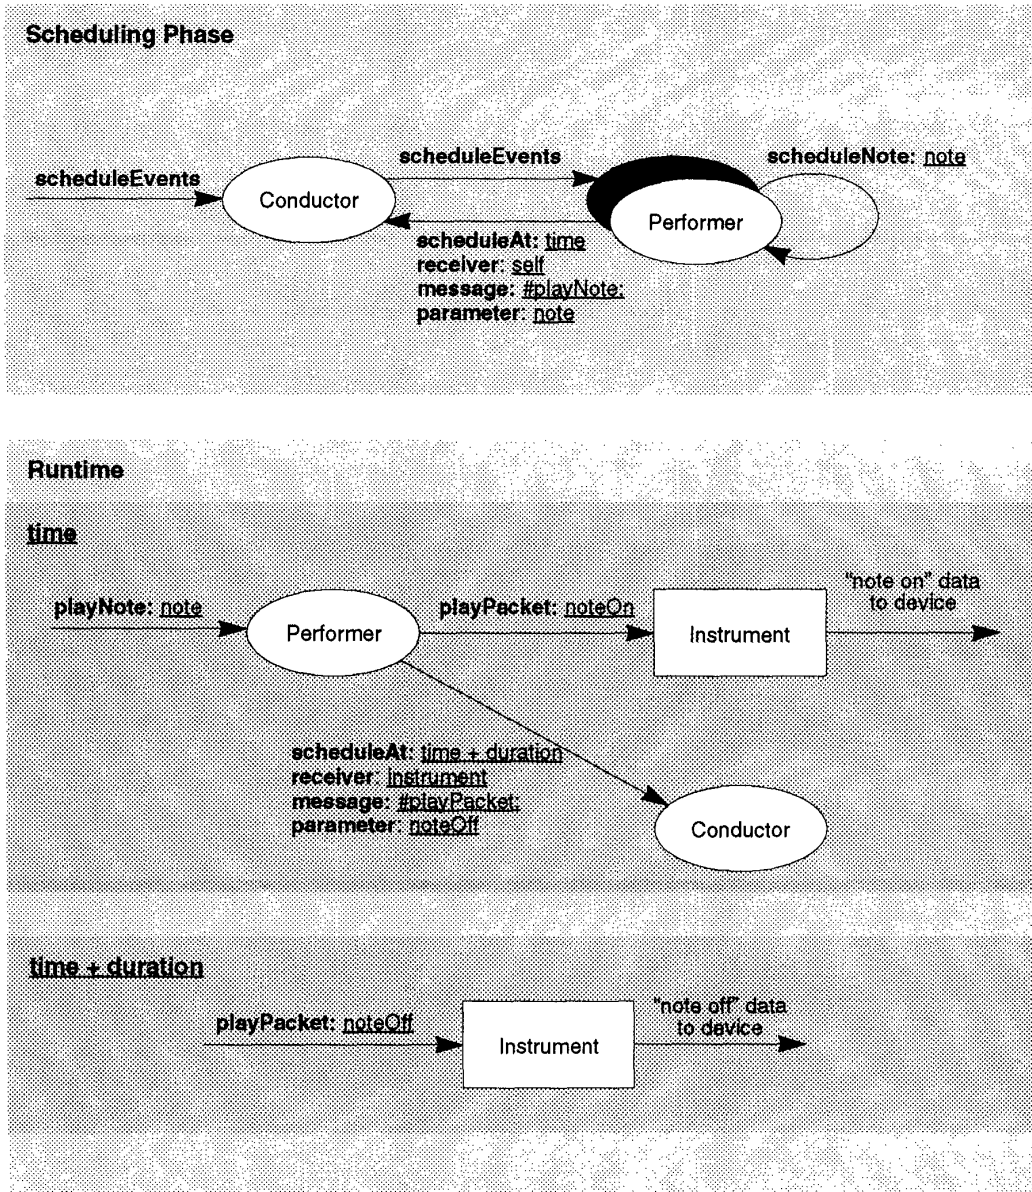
Scheduling Phase

scheduleEvents

Conductor

scheduleEvents

Performer

scheduleNote: note

scheduleAt: time
receiver: self
message: #playNote:
parameter: note

Runtime

time

playNote: note

Performer

playPacket: noteOn

Instrument

"note on" data to device

scheduleAt: time + duration
receiver: instrument
message: #playPacket:
parameter: noteOff

Conductor

time + duration

playPacket: noteOff

Instrument

"note off" data to device